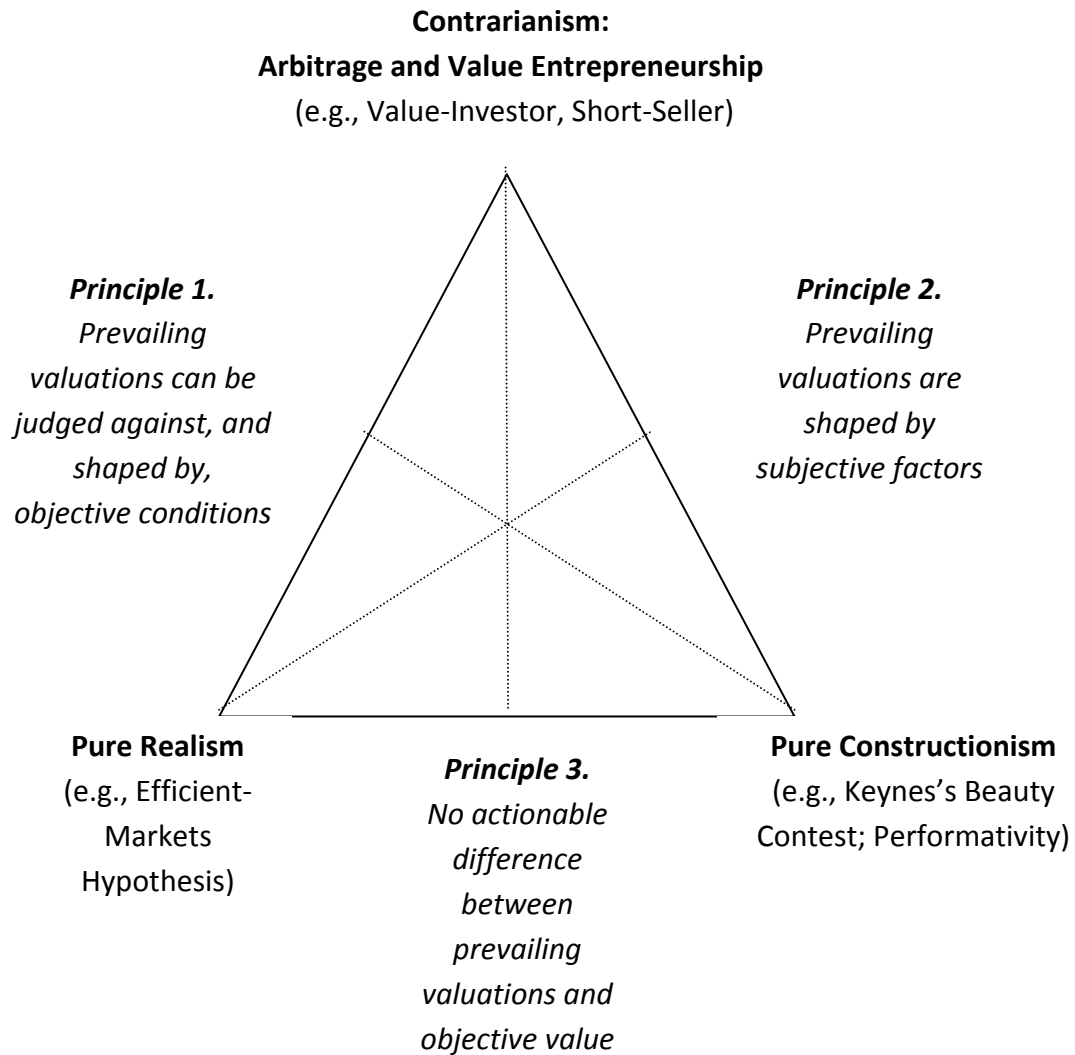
**Contrarianism:**
**Arbitrage and Value Entrepreneurship**
(e.g., Value-Investor, Short-Seller)

***Principle 1.***
*Prevailing valuations can be judged against, and shaped by, objective conditions*

***Principle 2.***
*Prevailing valuations are shaped by subjective factors*

**Pure Realism**
(e.g., Efficient-Markets Hypothesis)

***Principle 3.***
*No actionable difference between prevailing valuations and objective value*

**Pure Constructionism**
(e.g., Keynes's Beauty Contest; Performativity)